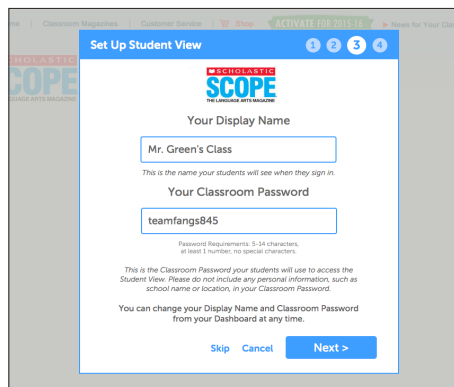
me | Classroom Magazines | Customer Service | Shop ACTIVATE FOR 2015-16 News for Your Clas

SCHOLASTIC
SCOPE
LANGUAGE ARTS MAGAZINE

Set Up Student View
1 2 3 4

SCHOLASTIC
SCOPE
THE LANGUAGE ARTS MAGAZINE

Your Display Name

Mr. Green's Class

This is the name your students will see when they sign in.

Your Classroom Password

teamfangs845

Password Requirements: 5-14 characters, at least 1 number, no special characters.

This is the Classroom Password your students will use to access the Student View. Please do not include any personal information, such as school name or location, in your Classroom Password.

You can change your Display Name and Classroom Password from your Dashboard at any time.

Skip Cancel Next >